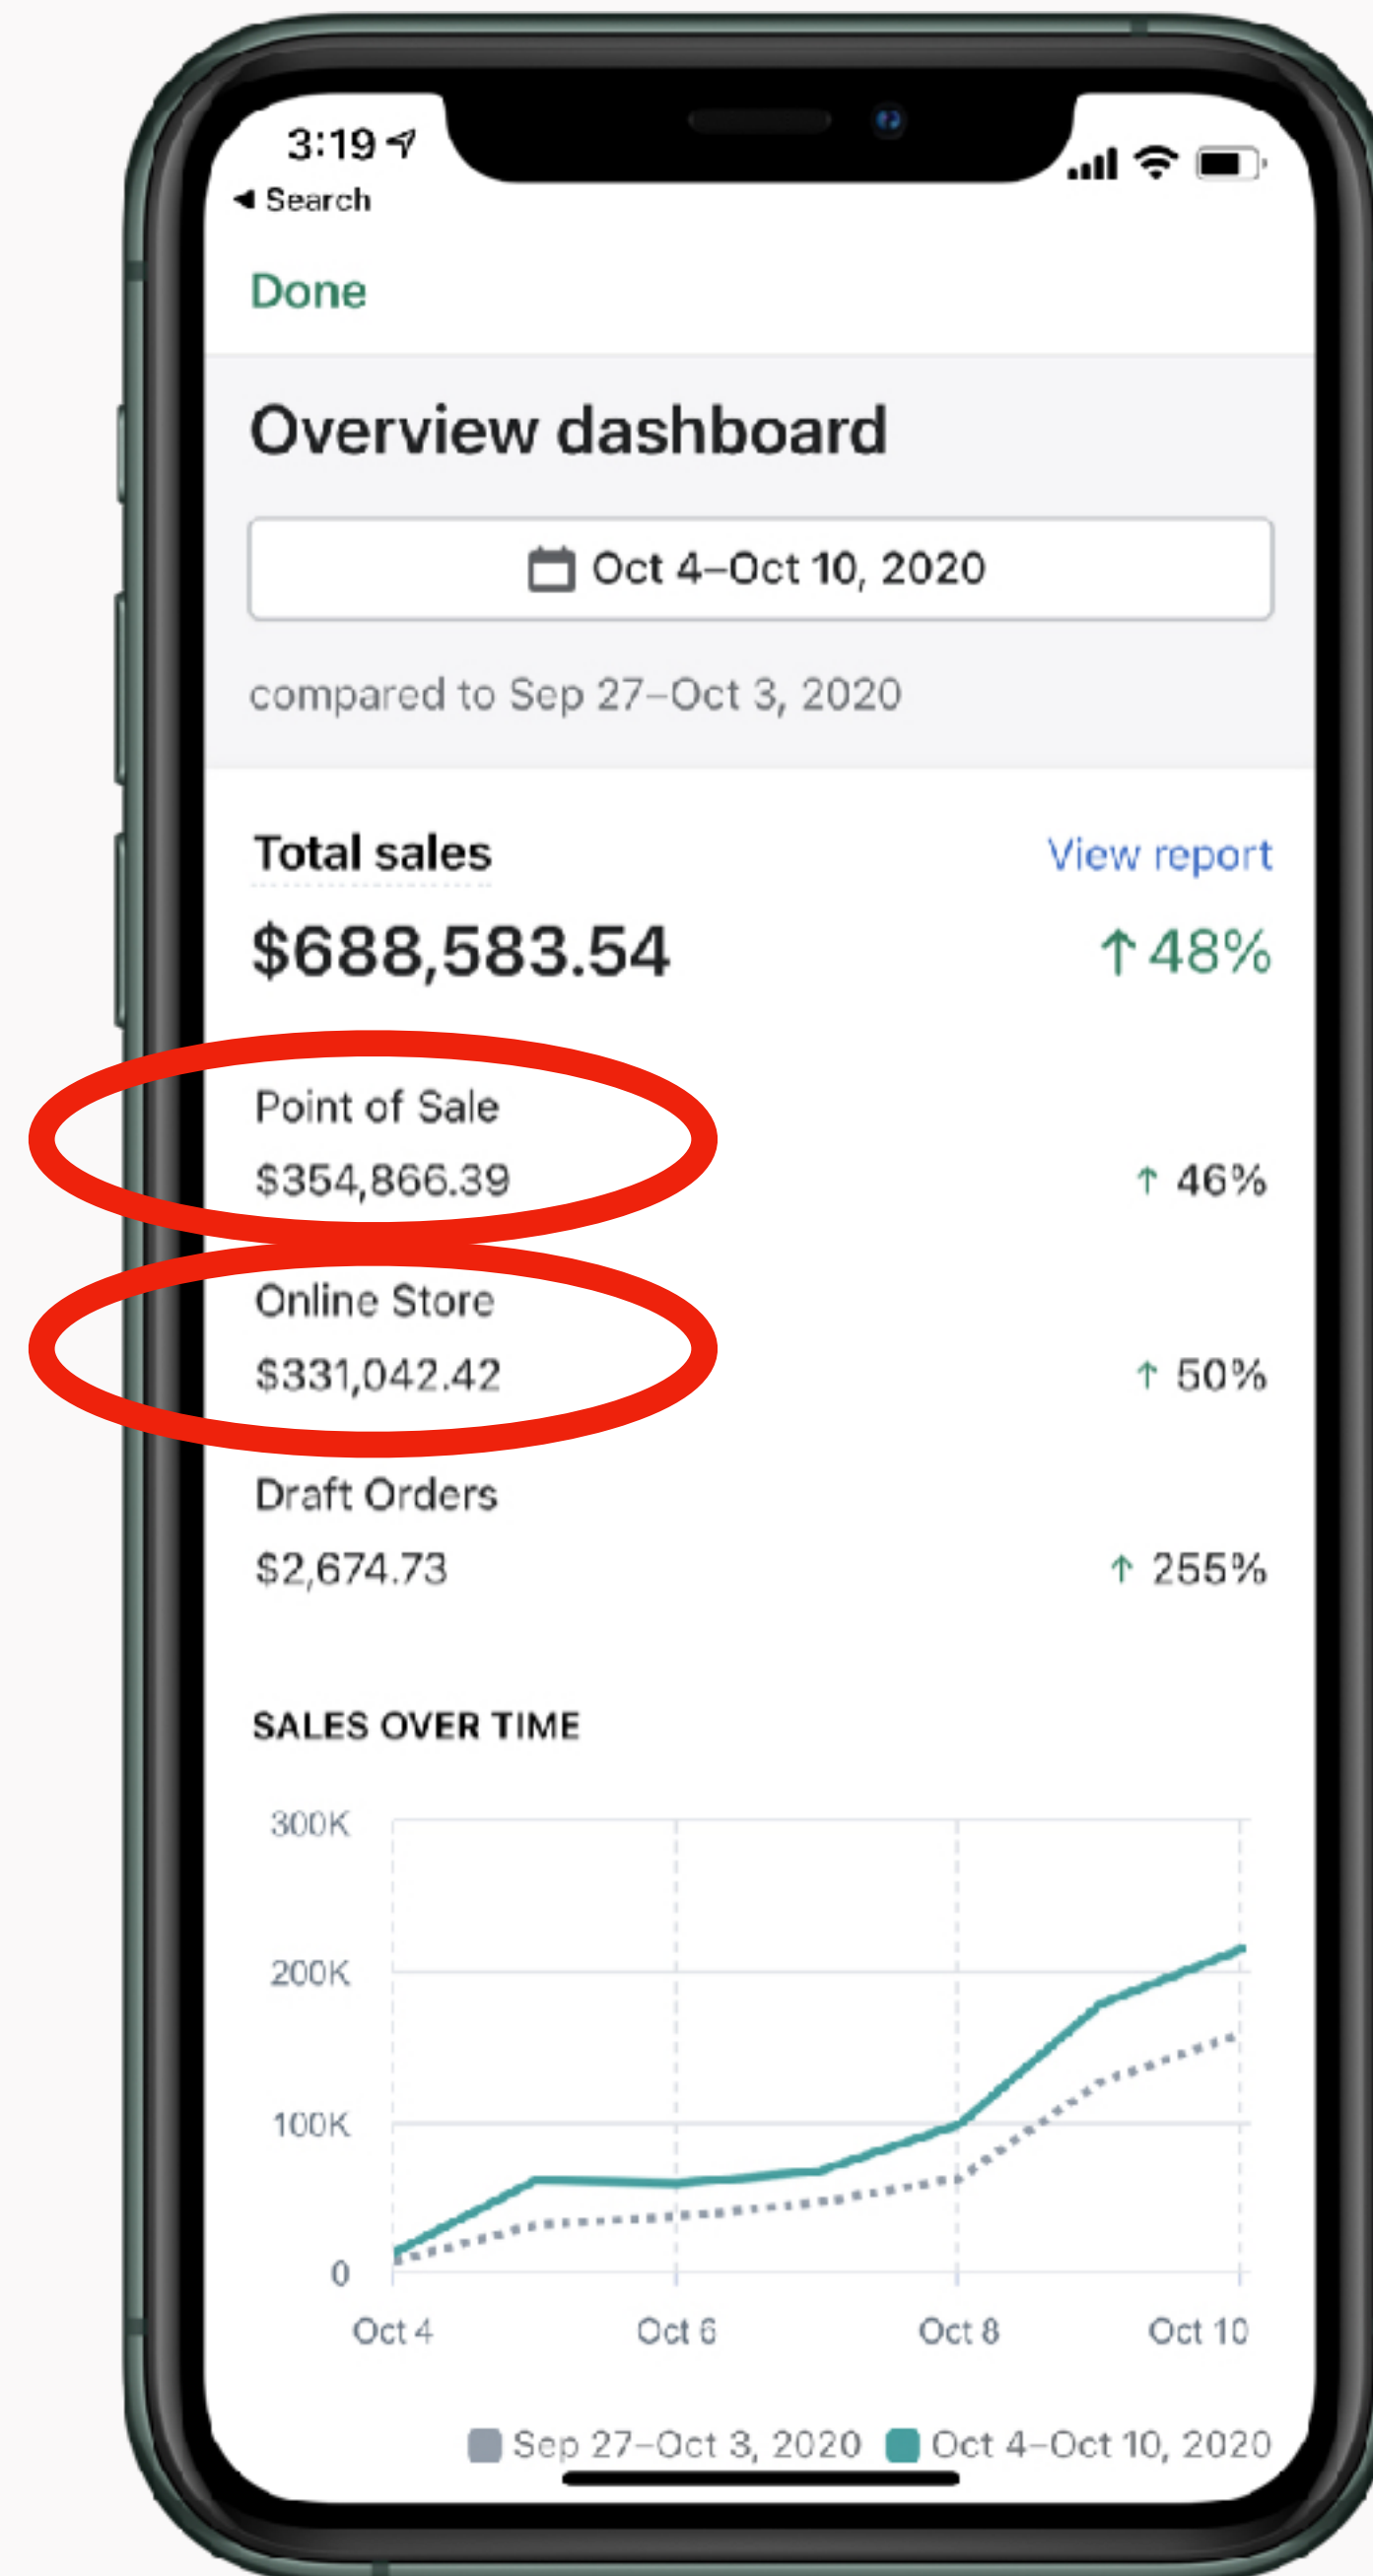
3:19

◂ Search

Done

Overview dashboard

Oct 4–Oct 10, 2020

compared to Sep 27–Oct 3, 2020

Total sales

View report

$688,583.54

↑ 48%

Point of Sale

$354,866.39

↑ 46%

Online Store

$331,042.42

↑ 50%

Draft Orders

$2,674.73

↑ 255%

SALES OVER TIME

300K

200K

100K

0

Oct 4

Oct 6

Oct 8

Oct 10

Sep 27–Oct 3, 2020

Oct 4–Oct 10, 2020